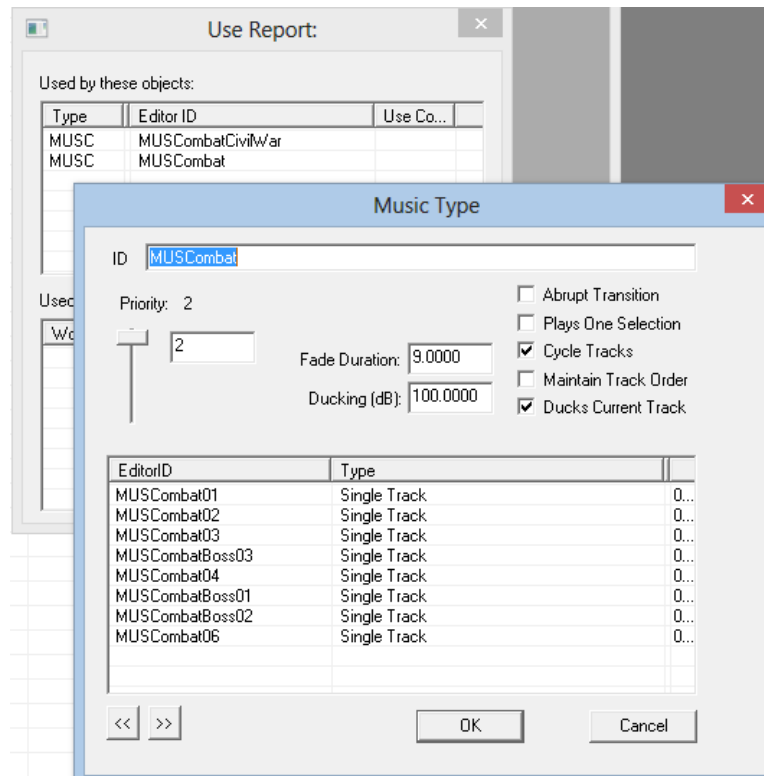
Use Report:

Used by these objects:

| Type | Editor ID | Use Co... |
|---|---|---|
| MUSC | MUSCombatCivilWar | |
| MUSC | MUSCombat | |

Usec

Wo

Music Type

ID MUSCombat

Priority: 2

2

Fade Duration: 9.0000

Ducking (dB): 100.0000

Abrupt Transition
Plays One Selection
Cycle Tracks
Maintain Track Order
Ducks Current Track

| EditorID | Type | |
|---|---|---|
| MUSCombat01 | Single Track | 0... |
| MUSCombat02 | Single Track | 0... |
| MUSCombat03 | Single Track | 0... |
| MUSCombatBoss03 | Single Track | 0... |
| MUSCombat04 | Single Track | 0... |
| MUSCombatBoss01 | Single Track | 0... |
| MUSCombatBoss02 | Single Track | 0... |
| MUSCombat06 | Single Track | 0... |

<< >>

OK

Cancel